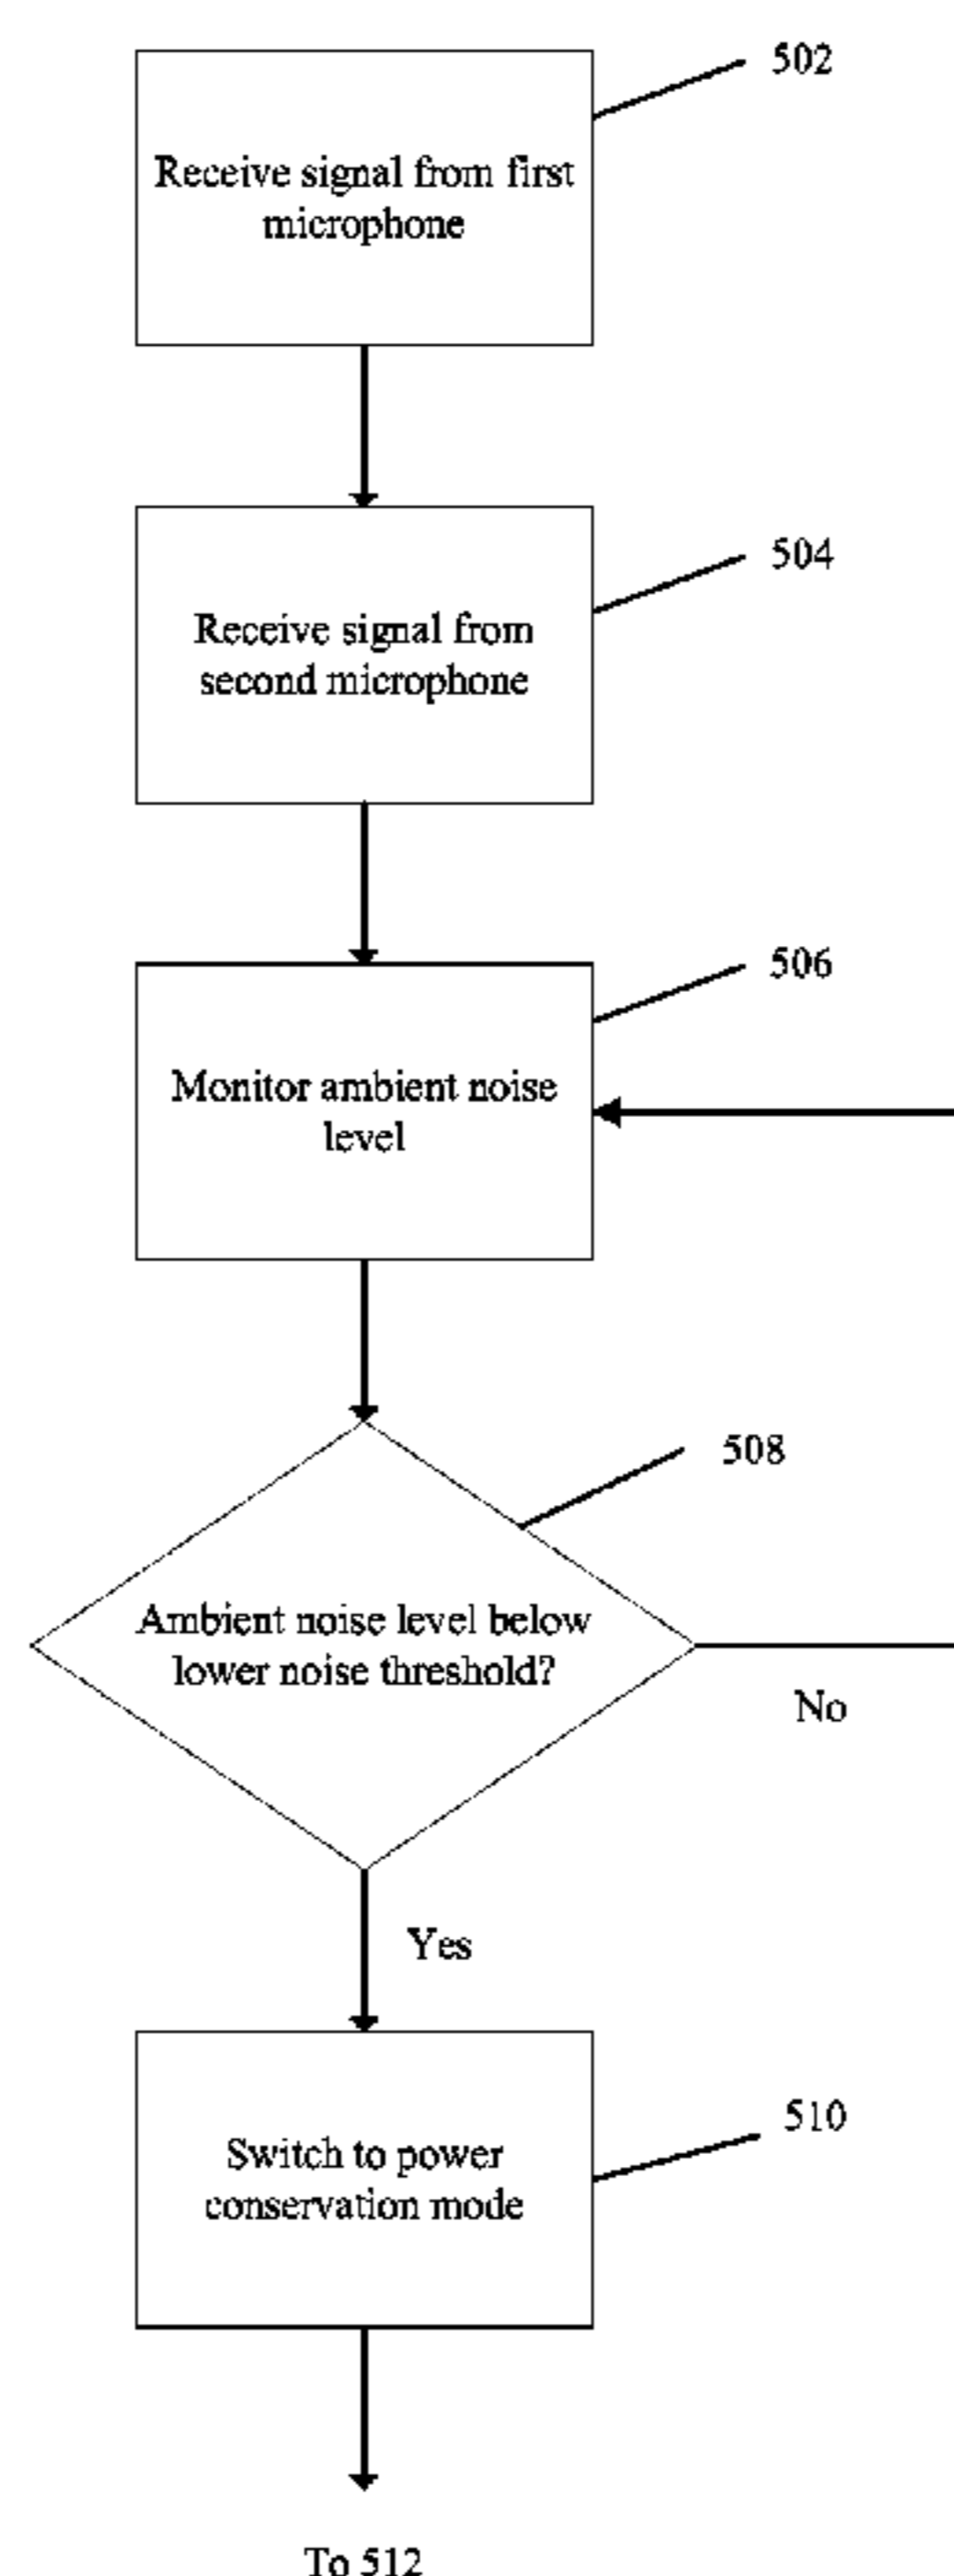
502

Receive signal from first microphone

504

Receive signal from second microphone

506

Monitor ambient noise level

508

Ambient noise level below lower noise threshold?

No

Yes

510

Switch to power conservation mode

To 512